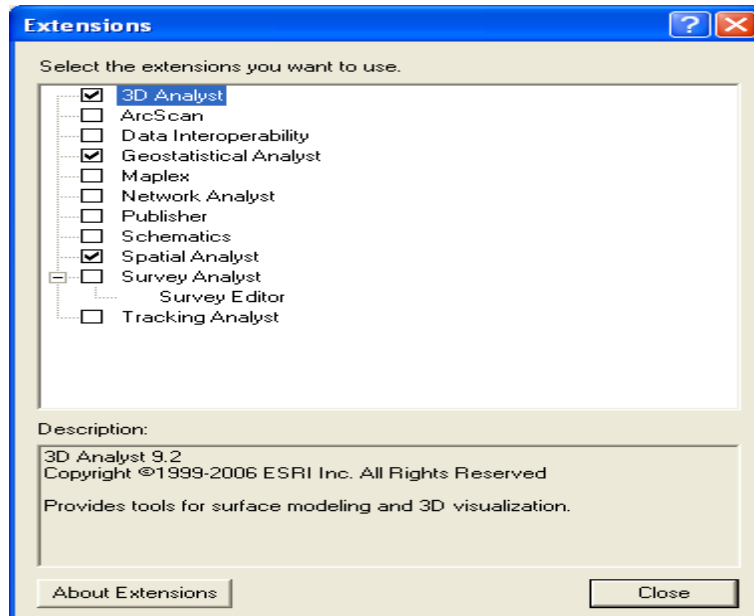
Extensions

Select the extensions you want to use.

☑ 3D Analyst
☐ ArcScan
☐ Data Interoperability
☑ Geostatistical Analyst
☐ Maplex
☐ Network Analyst
☐ Publisher
☐ Schematics
☑ Spatial Analyst
☐ Survey Analyst
Survey Editor
☐ Tracking Analyst

Description:

3D Analyst 9.2
Copyright ©1999-2006 ESRI Inc. All Rights Reserved

Provides tools for surface modeling and 3D visualization.

About Extensions

Close